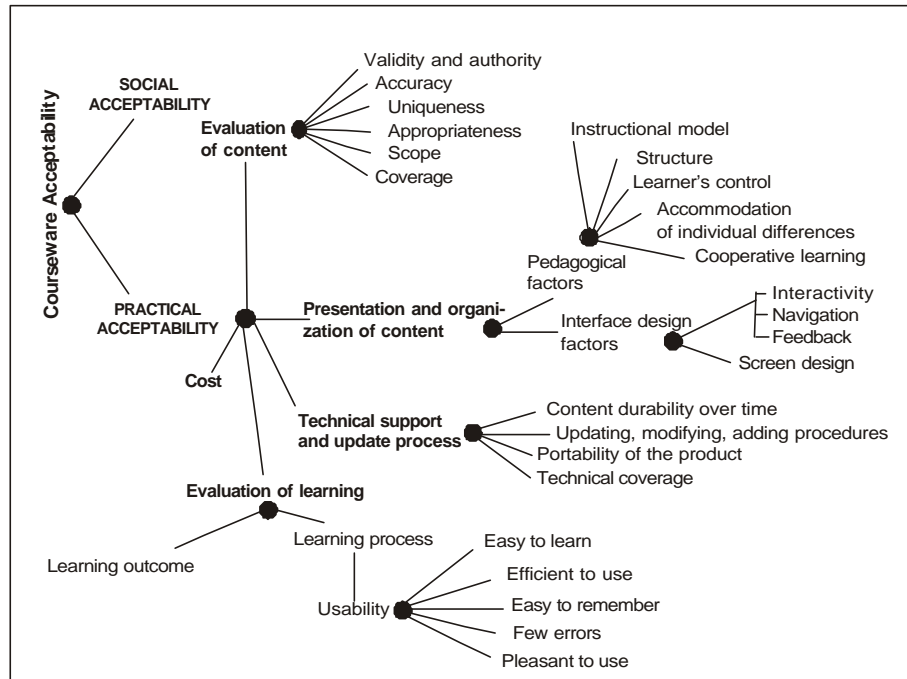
Courseware Acceptability

SOCIAL ACCEPTABILITY

PRACTICAL ACCEPTABILITY

Evaluation of content

Validity and authority
Accuracy
Uniqueness
Appropriateness
Scope
Coverage

Instructional model
Structure
Learner's control
Accommodation of individual differences
Cooperative learning

Pedagogical factors

Presentation and organization of content

Interface design factors

Interactivity
Navigation
Feedback
Screen design

Cost

Technical support and update process

Content durability over time
Updating, modifying, adding procedures
Portability of the product
Technical coverage

Evaluation of learning

Learning outcome
Learning process

Usability

Easy to learn
Efficient to use
Easy to remember
Few errors
Pleasant to use